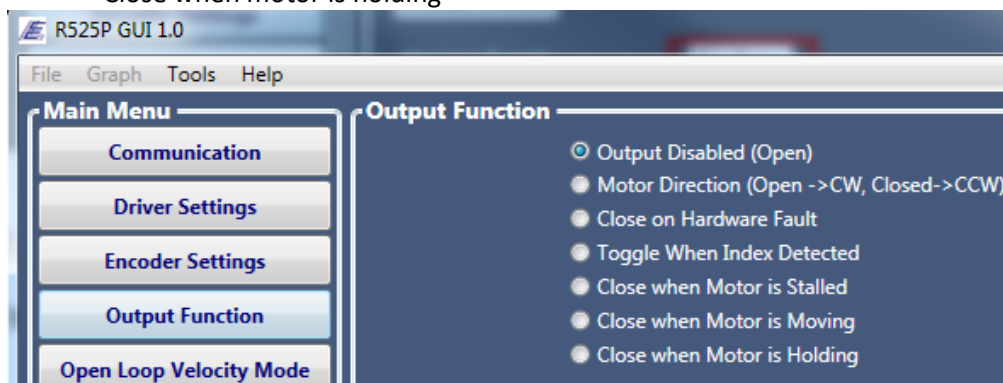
Close when Motor is Holding

R525P GUI 1.0

File Graph Tools Help

Main Menu

Communication

Driver Settings

Encoder Settings

Output Function

Open Loop Velocity Mode

Output Function

Output Disabled (Open)

Motor Direction (Open ->CW, Closed->CCW)

Close on Hardware Fault

Toggle When Index Detected

Close when Motor is Stalled

Close when Motor is Moving

Close when Motor is Holding